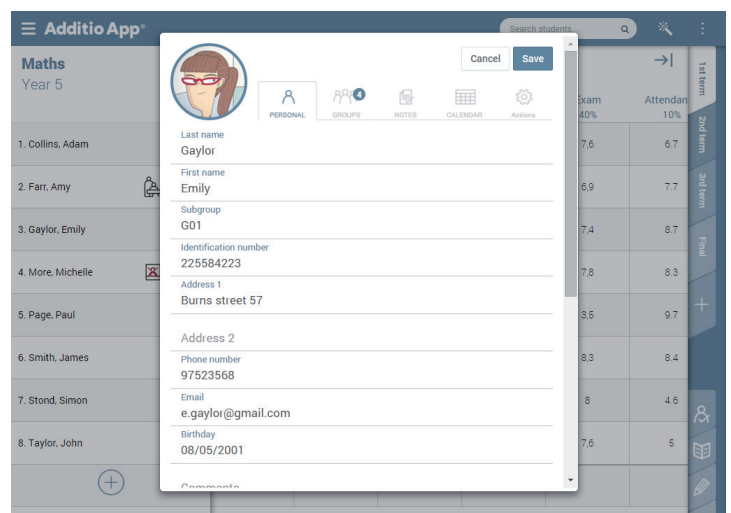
Additio App®

Search students...

Maths
Year 5

1. Collins, Adam
2. Farr, Amy
3. Gaylor, Emily
4. More, Michelle
5. Page, Paul
6. Smith, James
7. Stond, Simon
8. Taylor, John

Cancel
Save

PERSONAL
GROUPS 4
NOTES
CALENDAR
Actions

Last name
Gaylor

First name
Emily

Subgroup
G01

Identification number
225584223

Address 1
Burns street 57

Address 2

Phone number
97523568

Email
e.gaylor@gmail.com

Birthday
08/05/2001

Comments

| Exam 40% | Attendan 10% |
|---|---|
| 7,6 | 6.7 |
| 6,9 | 7.7 |
| 7,4 | 8.7 |
| 7,8 | 8.3 |
| 3,5 | 9.7 |
| 8,3 | 8.4 |
| 8 | 4.6 |
| 7,6 | 5 |

1st term
2nd term
3rd term
Final